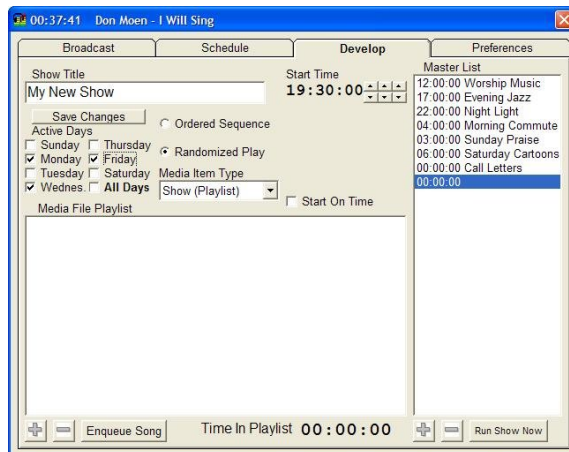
00:37:41 Don Moen - I Will Sing

Broadcast | Schedule | Develop | Preferences

Show Title
My New Show
Save Changes
Active Days
Sunday Thursday
Monday Friday
Tuesday Saturday
Wednes. All Days

Start Time
19:30:00

Ordered Sequence
Randomized Play
Media Item Type
Show (Playlist)
Start On Time

Media File Playlist

Master List
12:00:00 Worship Music
17:00:00 Evening Jazz
22:00:00 Night Light
04:00:00 Morning Commute
03:00:00 Sunday Praise
06:00:00 Saturday Cartoons
00:00:00 Call Letters
00:00:00

Enqueue Song
Time In Playlist 00:00:00
Run Show Now